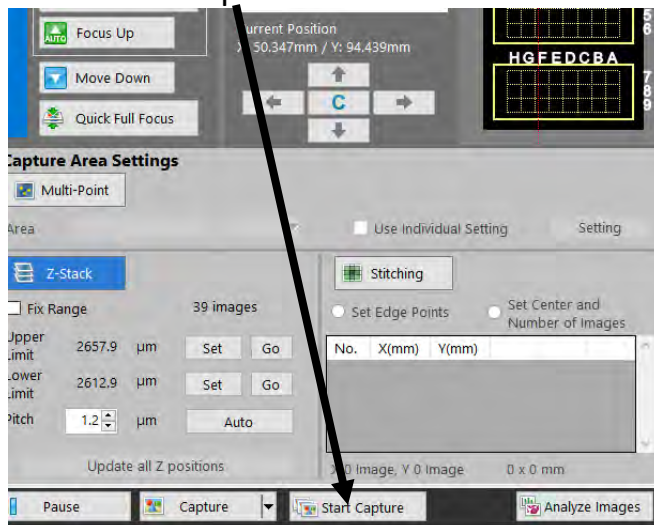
Focus Up

Move Down

Quick Full Focus

urrent Position
X 50.347mm / Y: 94.439mm

C

HGFEDCBA

5
6
7
8
9

apture Area Settings

Multi-Point

Area

Use Individual Setting

Setting

Z-Stack

Fix Range

39 images

Upper Limit 2657.9 µm Set Go

Lower Limit 2612.9 µm Set Go

Pitch 1.2 µm Auto

Update all Z positions

Stitching

Set Edge Points

Set Center and Number of Images

| No. | X(mm) | Y(mm) |
|---|---|---|

X 0 Image, Y 0 Image

0 x 0 mm

Pause

Capture

Start Capture

Analyze Images